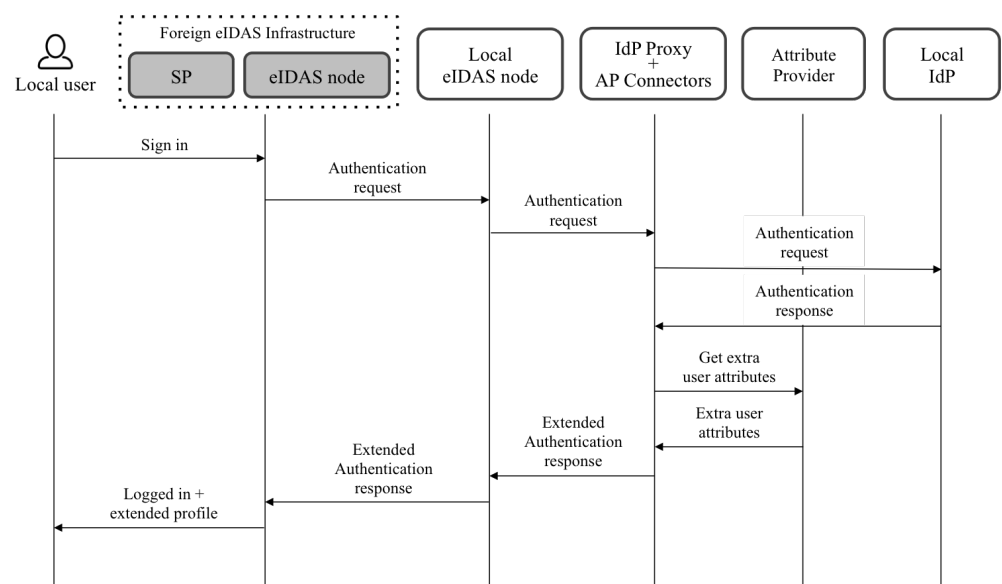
Local user

Foreign eIDAS Infrastructure

SP

eIDAS node

Local eIDAS node

IdP Proxy + AP Connectors

Attribute Provider

Local IdP

Sign in

Authentication request

Authentication request

Authentication request

Authentication response

Get extra user attributes

Extra user attributes

Extended Authentication response

Extended Authentication response

Logged in + extended profile